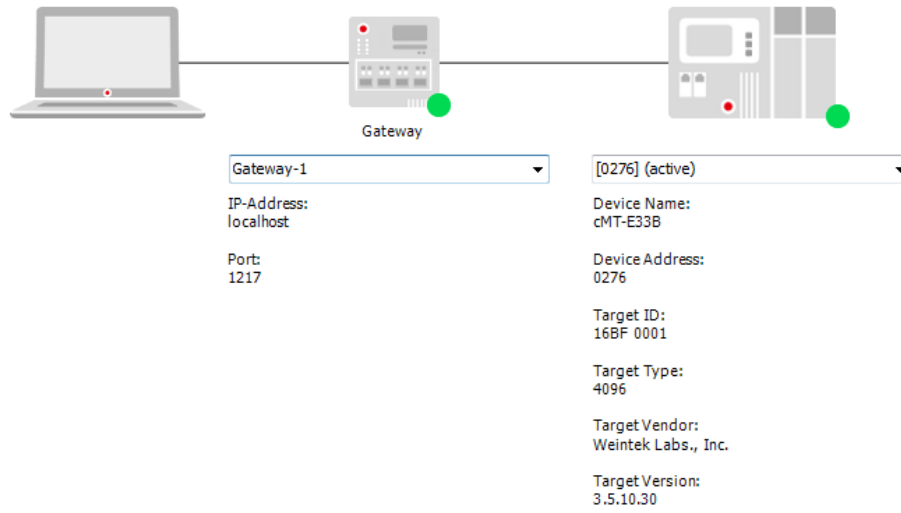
Gateway

Gateway-1

IP-Address:
localhost

Port:
1217

[0276] (active)

Device Name:
cMT-E33B

Device Address:
0276

Target ID:
16BF 0001

Target Type:
4096

Target Vendor:
Weintek Labs., Inc.

Target Version:
3.5.10.30